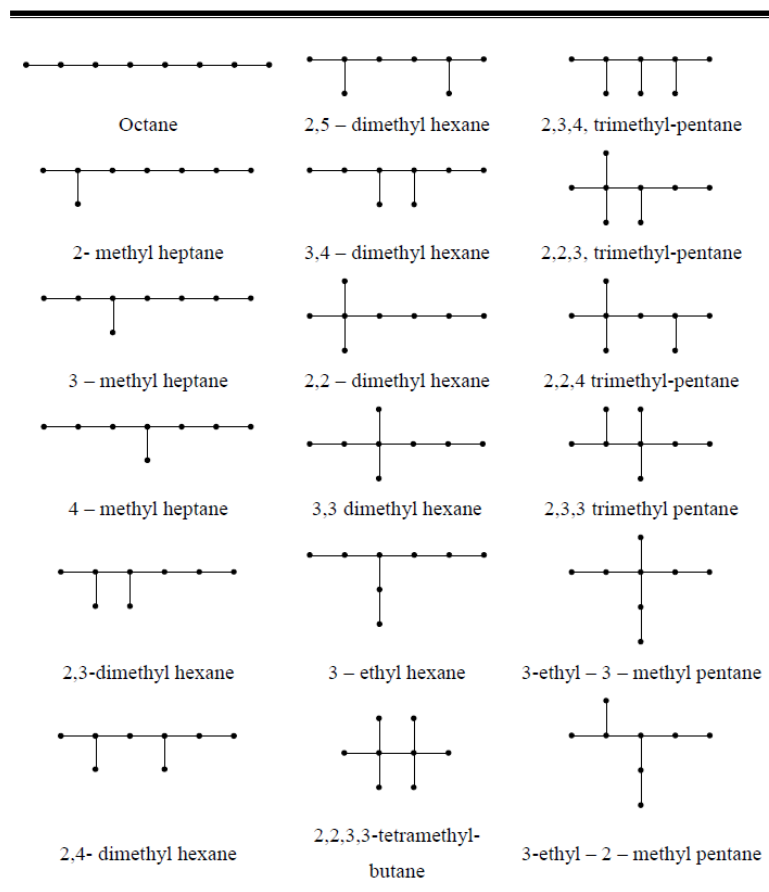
Octane

2,5 – dimethyl hexane

2,3,4, trimethyl-pentane

2- methyl heptane

3,4 – dimethyl hexane

2,2,3, trimethyl-pentane

3 – methyl heptane

2,2 – dimethyl hexane

2,2,4 trimethyl-pentane

4 – methyl heptane

3,3 dimethyl hexane

2,3,3 trimethyl pentane

2,3-dimethyl hexane

3 – ethyl hexane

3-ethyl – 3 – methyl pentane

2,4- dimethyl hexane

2,2,3,3-tetramethylbutane

3-ethyl – 2 – methyl pentane